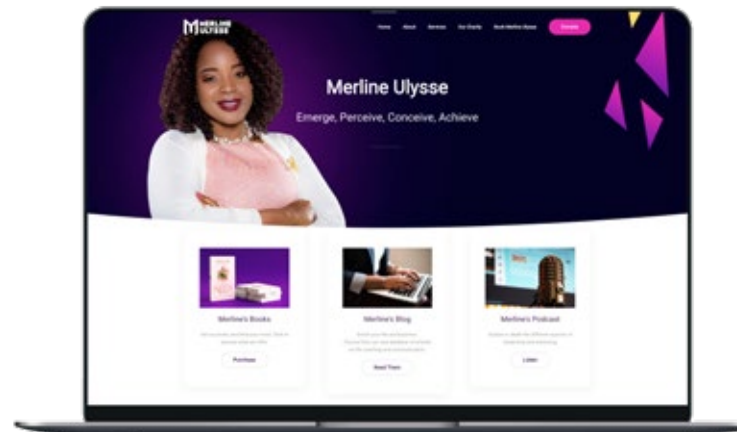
MERLINE ULYSSE

Home About Services Our Charity Book Merline Ulysse Donate

Merline Ulysse

Emerge, Perceive, Conceive, Achieve

Merline's Books

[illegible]

Purchase

Merline's Blog

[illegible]

Read Them

Merline's Podcast

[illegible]

Listen